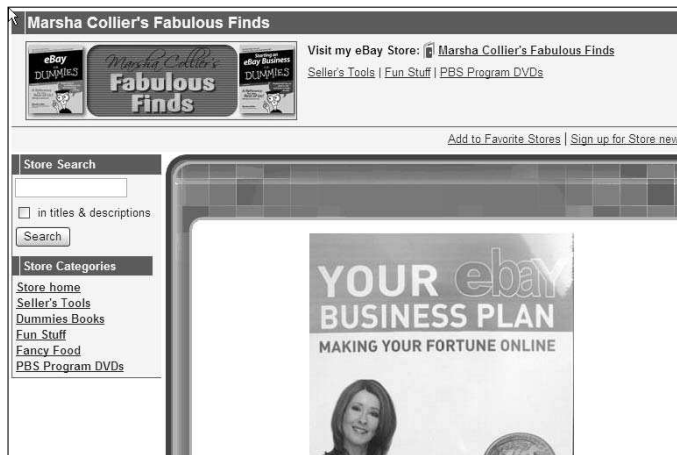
Marsha Collier's Fabulous Finds

eBay DUMMIES

Marsha Collier's Fabulous Finds

eBay Business DUMMIES

Visit my eBay Store: Marsha Collier's Fabulous Finds

Seller's Tools | Fun Stuff | PBS Program DVDs

Add to Favorite Stores | Sign up for Store new

Store Search

in titles & descriptions

Search

Store Categories

Store home
Seller's Tools
Dummies Books
Fun Stuff
Fancy Food
PBS Program DVDs

YOUR ebay BUSINESS PLAN

MAKING YOUR FORTUNE ONLINE